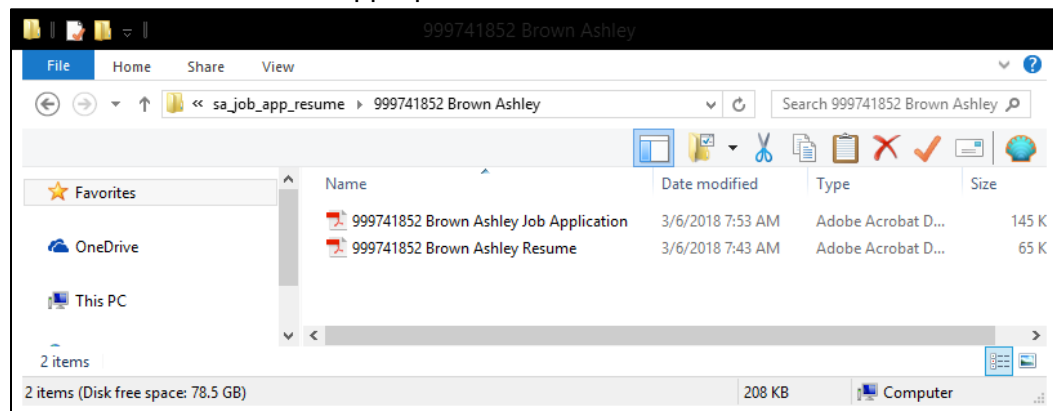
999741852 Brown Ashley

File Home Share View

« sa_job_app_resume ▸ 999741852 Brown Ashley

Search 999741852 Brown Ashley

Favorites

OneDrive

This PC

| Name | Date modified | Type | Size |
|---|---|---|---|
| 999741852 Brown Ashley Job Application | 3/6/2018 7:53 AM | Adobe Acrobat D... | 145 K |
| 999741852 Brown Ashley Resume | 3/6/2018 7:43 AM | Adobe Acrobat D... | 65 K |

2 items

2 items (Disk free space: 78.5 GB)

208 KB

Computer